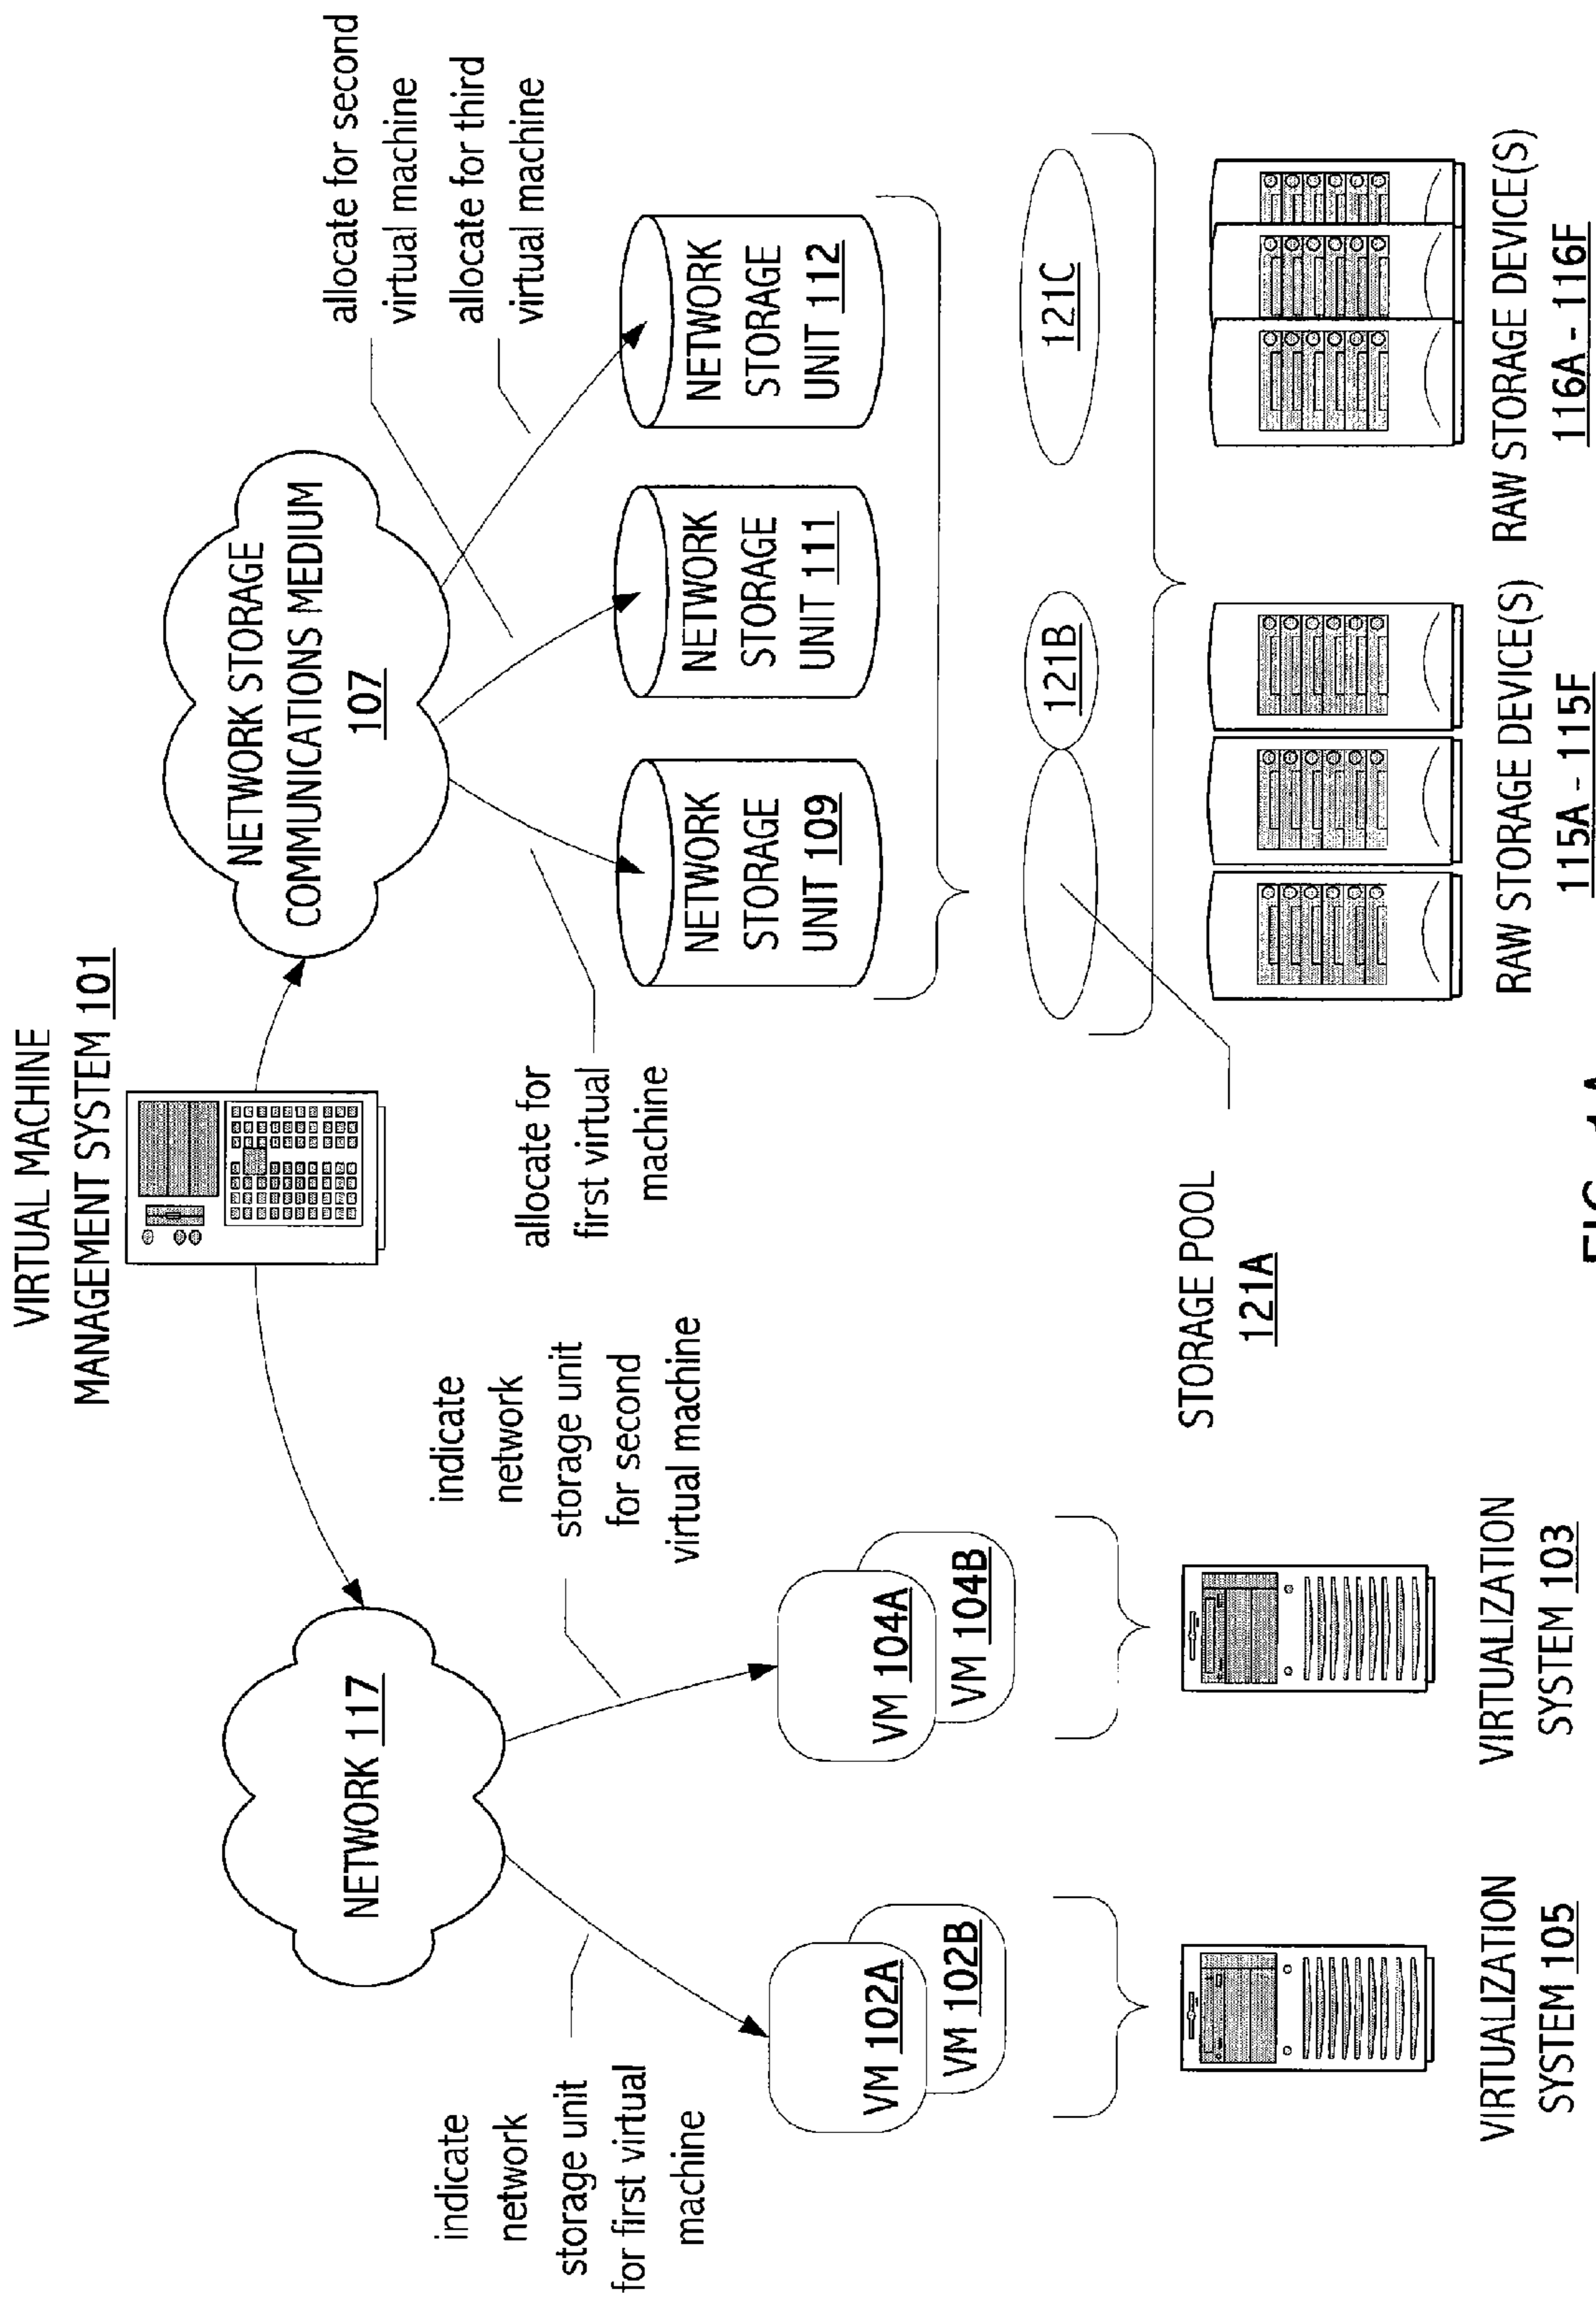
VIRTUAL MACHINE MANAGEMENT SYSTEM 101

NETWORK STORAGE COMMUNICATIONS MEDIUM 107

allocate for second virtual machine

allocate for third virtual machine

NETWORK STORAGE UNIT 109

NETWORK STORAGE UNIT 111

NETWORK STORAGE UNIT 112

allocate for first virtual machine

121B

121C

STORAGE POOL 121A

RAW STORAGE DEVICE(S) 115A - 115F

RAW STORAGE DEVICE(S) 116A - 116F

NETWORK 117

indicate network storage unit for second virtual machine

VM 104A

VM 104B

VIRTUALIZATION SYSTEM 103

VM 102A

VM 102B

VIRTUALIZATION SYSTEM 105

indicate network storage unit for first virtual machine

FIG. 1A